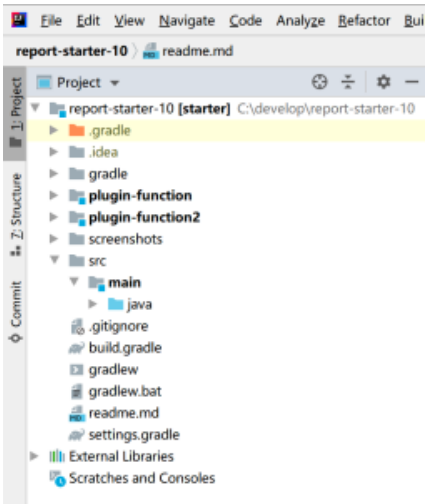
File Edit View Navigate Code Analyze Refactor Bui

report-starter-10 〉 readme.md

1: Project

Z: Structure

Commit

Project ▾

report-starter-10 [starter] C:\develop\report-starter-10
.gradle
.idea
gradle
plugin-function
plugin-function2
screenshots
src
main
java
.gitignore
build.gradle
gradlew
gradlew.bat
readme.md
settings.gradle
External Libraries
Scratches and Consoles